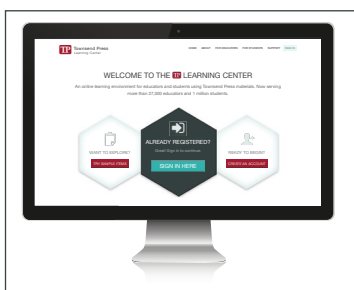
TP Townsend Press Learning Center

HOME ABOUT FOR EDUCATORS FOR STUDENTS SUPPORT SIGN IN

WELCOME TO THE TP LEARNING CENTER

An online learning environment for educators and students using Townsend Press materials. Now serving more than 37,000 educators and 1 million students.

WANT TO EXPLORE?

TRY SAMPLE ITEMS

ALREADY REGISTERED?

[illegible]

SIGN IN HERE

READY TO BEGIN?

CREATE AN ACCOUNT